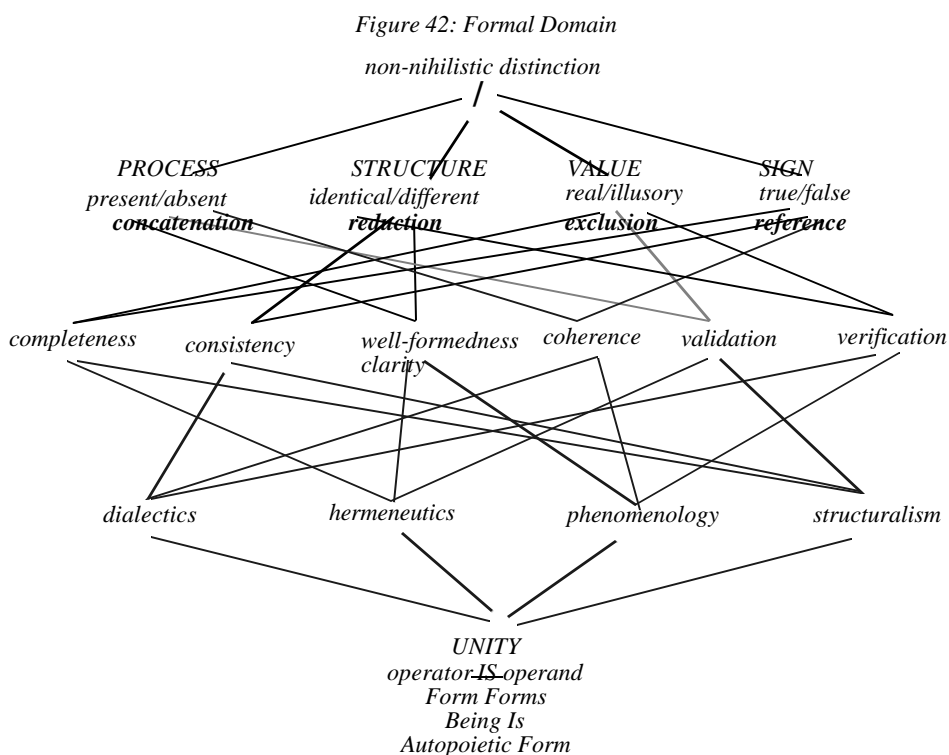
Figure 42: Formal Domain

non-nihilistic distinction

PROCESS
present/absent
**concatenation**

STRUCTURE
identical/different
**reduction**

VALUE
real/illusory
**exclusion**

SIGN
true/false
**reference**

completeness

consistency

well-formedness
clarity

coherence

validation

verification

dialectics

hermeneutics

phenomenology

structuralism

UNITY
operator ~~IS~~ operand
Form Forms
Being Is
Autopoietic Form